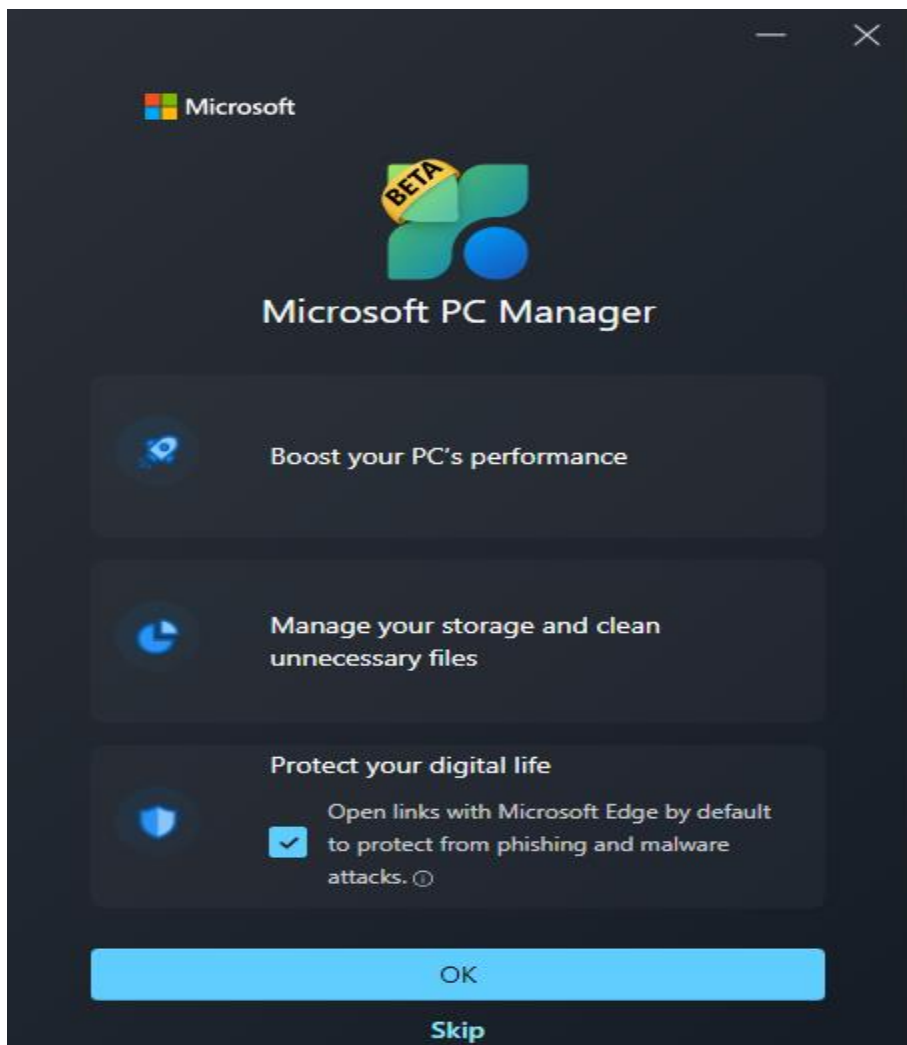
Microsoft

BETA

Microsoft PC Manager

Boost your PC's performance

Manage your storage and clean unnecessary files

Protect your digital life

Open links with Microsoft Edge by default to protect from phishing and malware attacks.

OK

Skip